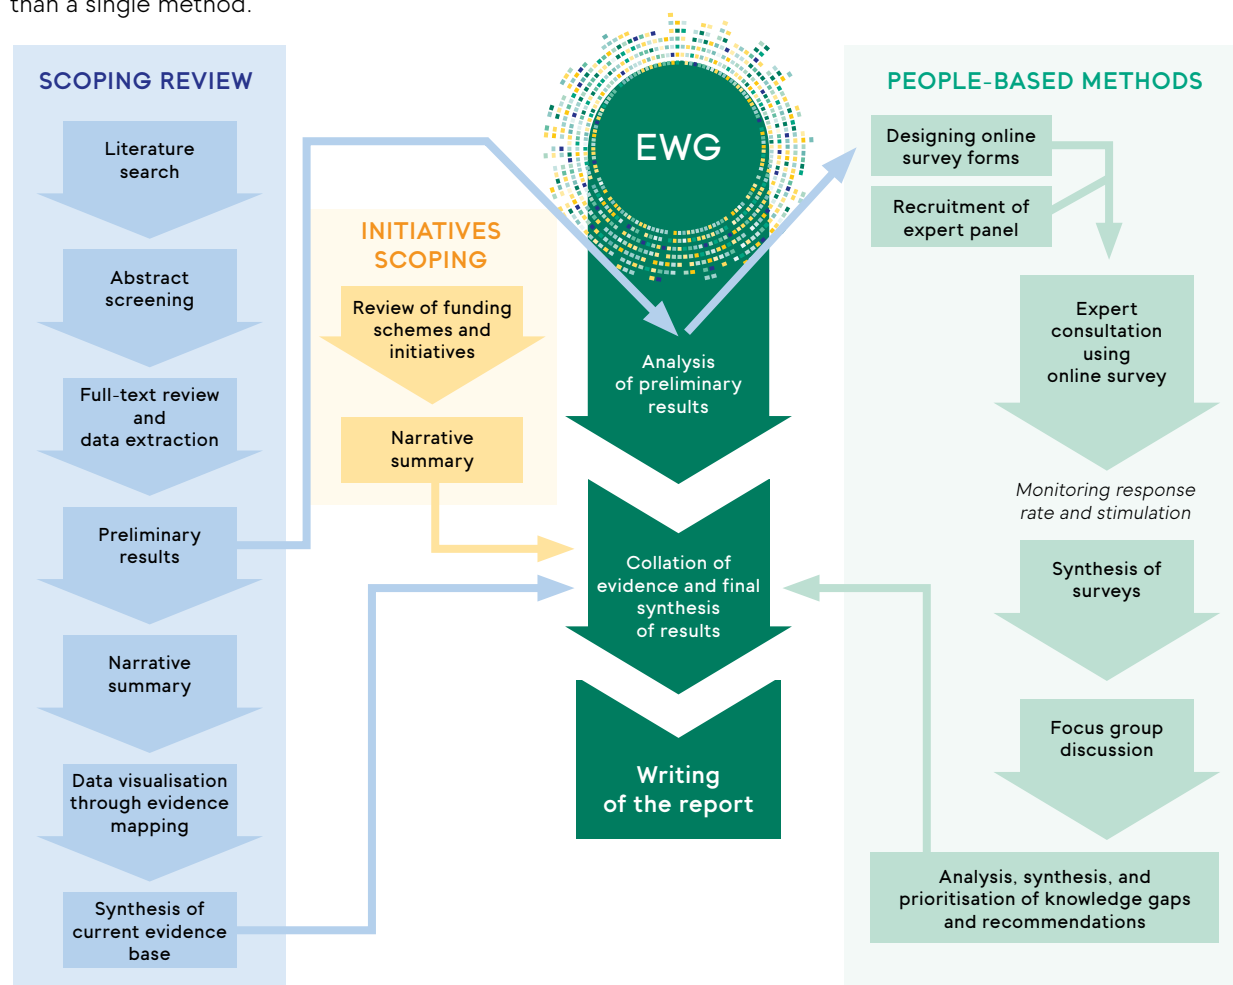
than a single method.

SCOPING REVIEW

Literature search

Abstract screening

Full-text review and data extraction

Preliminary results

Narrative summary

Data visualisation through evidence mapping

Synthesis of current evidence base

INITIATIVES SCOPING

Review of funding schemes and initiatives

Narrative summary

EWG

Analysis of preliminary results

Collation of evidence and final synthesis of results

Writing of the report

PEOPLE-BASED METHODS

Designing online survey forms

Recruitment of expert panel

Expert consultation using online survey

Monitoring response rate and stimulation

Synthesis of surveys

Focus group discussion

Analysis, synthesis, and prioritisation of knowledge gaps and recommendations